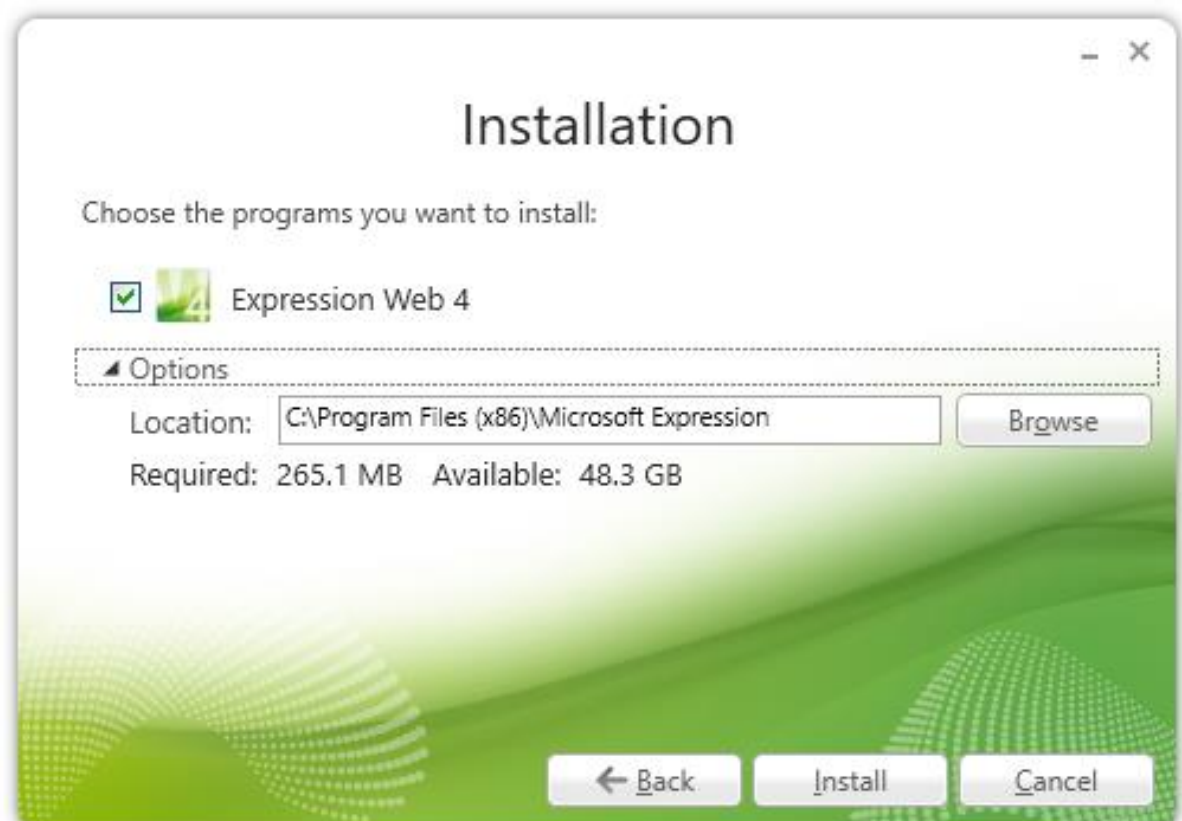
– ×

Installation

Choose the programs you want to install:

Expression Web 4

Options

Location: C:\Program Files (x86)\Microsoft Expression Browse

Required: 265.1 MB Available: 48.3 GB

← Back Install Cancel